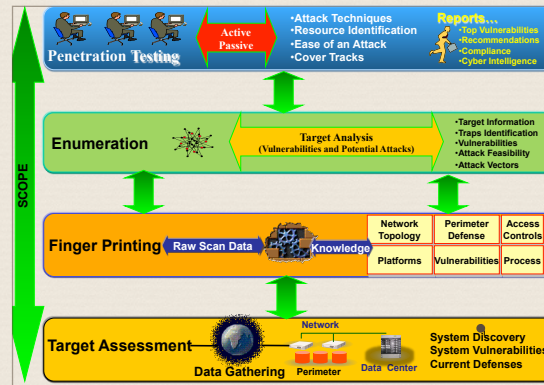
SCOPE

Penetration Testing

Active
Passive

•Attack Techniques
•Resource Identification
•Ease of an Attack
•Cover Tracks

Reports…
•Top Vulnerabilities
•Recommendations
•Compliance
•Cyber Intelligence

Enumeration

Target Analysis
(Vulnerabilities and Potential Attacks)

•Target Information
•Traps Identification
•Vulnerabilities
•Attack Feasibility
•Attack Vectors

Finger Printing

Raw Scan Data

Knowledge

| Network Topology | Perimeter Defense | Access Controls |
|---|---|---|
| Platforms | Vulnerabilities | Process |

Target Assessment

Network

Data Gathering

Perimeter

Data Center

System Discovery
System Vulnerabilities
Current Defenses